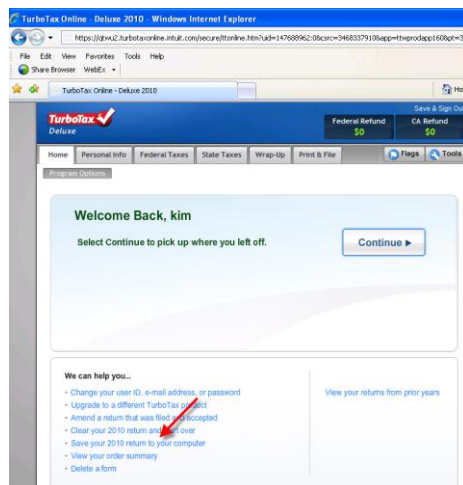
TurboTax Online - Deluxe 2010 - Windows Internet Explorer

https://qtwu2.turbotaxonline.intuit.com/secure/ttonline.htm?uid=147688962:0&cirrc=3468337910&app=ttwprodapp160&pt=

File Edit View Favorites Tools Help

Share Browser WebEx

TurboTax Online - Deluxe 2010

Ho

Save & Sign Out

TurboTax Deluxe

Federal Refund $0

CA Refund $0

Home | Personal Info | Federal Taxes | State Taxes | Wrap-Up | Print & File

Flags | Tools

Program Options

Welcome Back, kim

Select Continue to pick up where you left off.

Continue ▸

We can help you...

- Change your user ID, e-mail address, or password
- Upgrade to a different TurboTax product
- Amend a return that was filed and accepted
- Clear your 2010 return and start over
- Save your 2010 return to your computer
- View your order summary
- Delete a form

View your returns from prior years